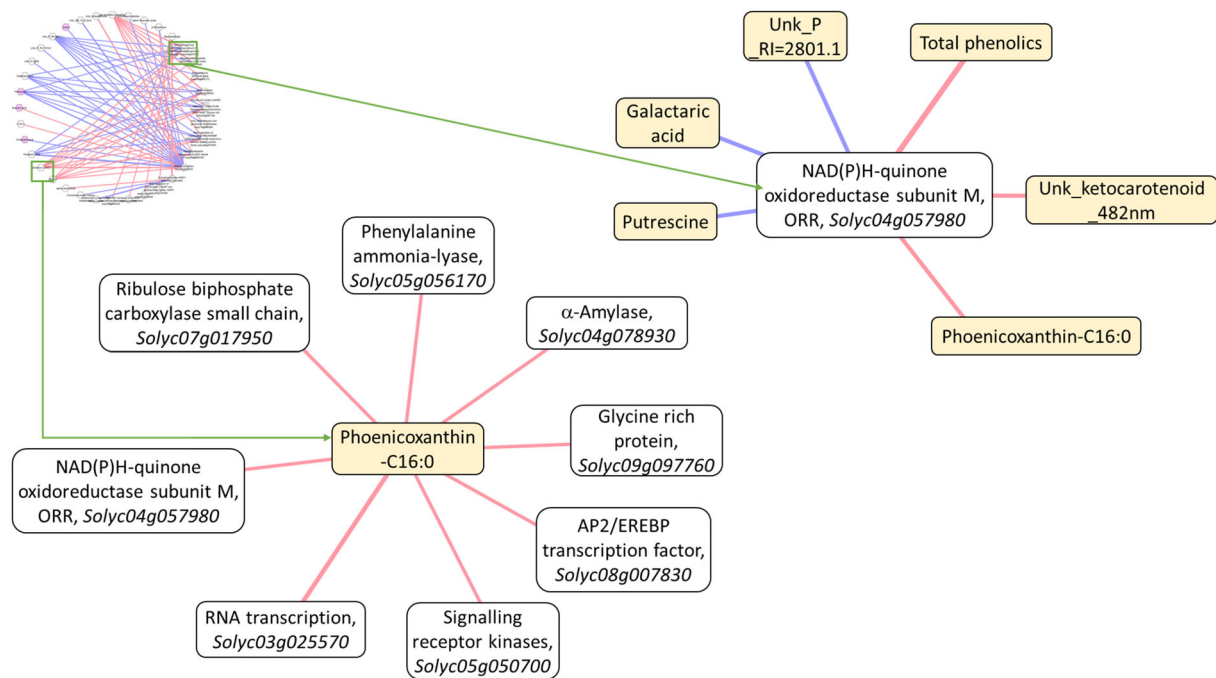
Unk_P _RI=2801.1

Total phenolics

Galactaric acid

NAD(P)H-quinone oxidoreductase subunit M, ORR, *Solyc04g057980*

Unk_ketocarotenoid _482nm

Putrescine

Phoenicoxanthin-C16:0

Phenylalanine ammonia-lyase, *Solyc05g056170*

Ribulose biphosphate carboxylase small chain, *Solyc07g017950*

$\alpha$-Amylase, *Solyc04g078930*

Glycine rich protein, *Solyc09g097760*

Phoenicoxanthin -C16:0

NAD(P)H-quinone oxidoreductase subunit M, ORR, *Solyc04g057980*

AP2/EREBP transcription factor, *Solyc08g007830*

RNA transcription, *Solyc03g025570*

Signalling receptor kinases, *Solyc05g050700*